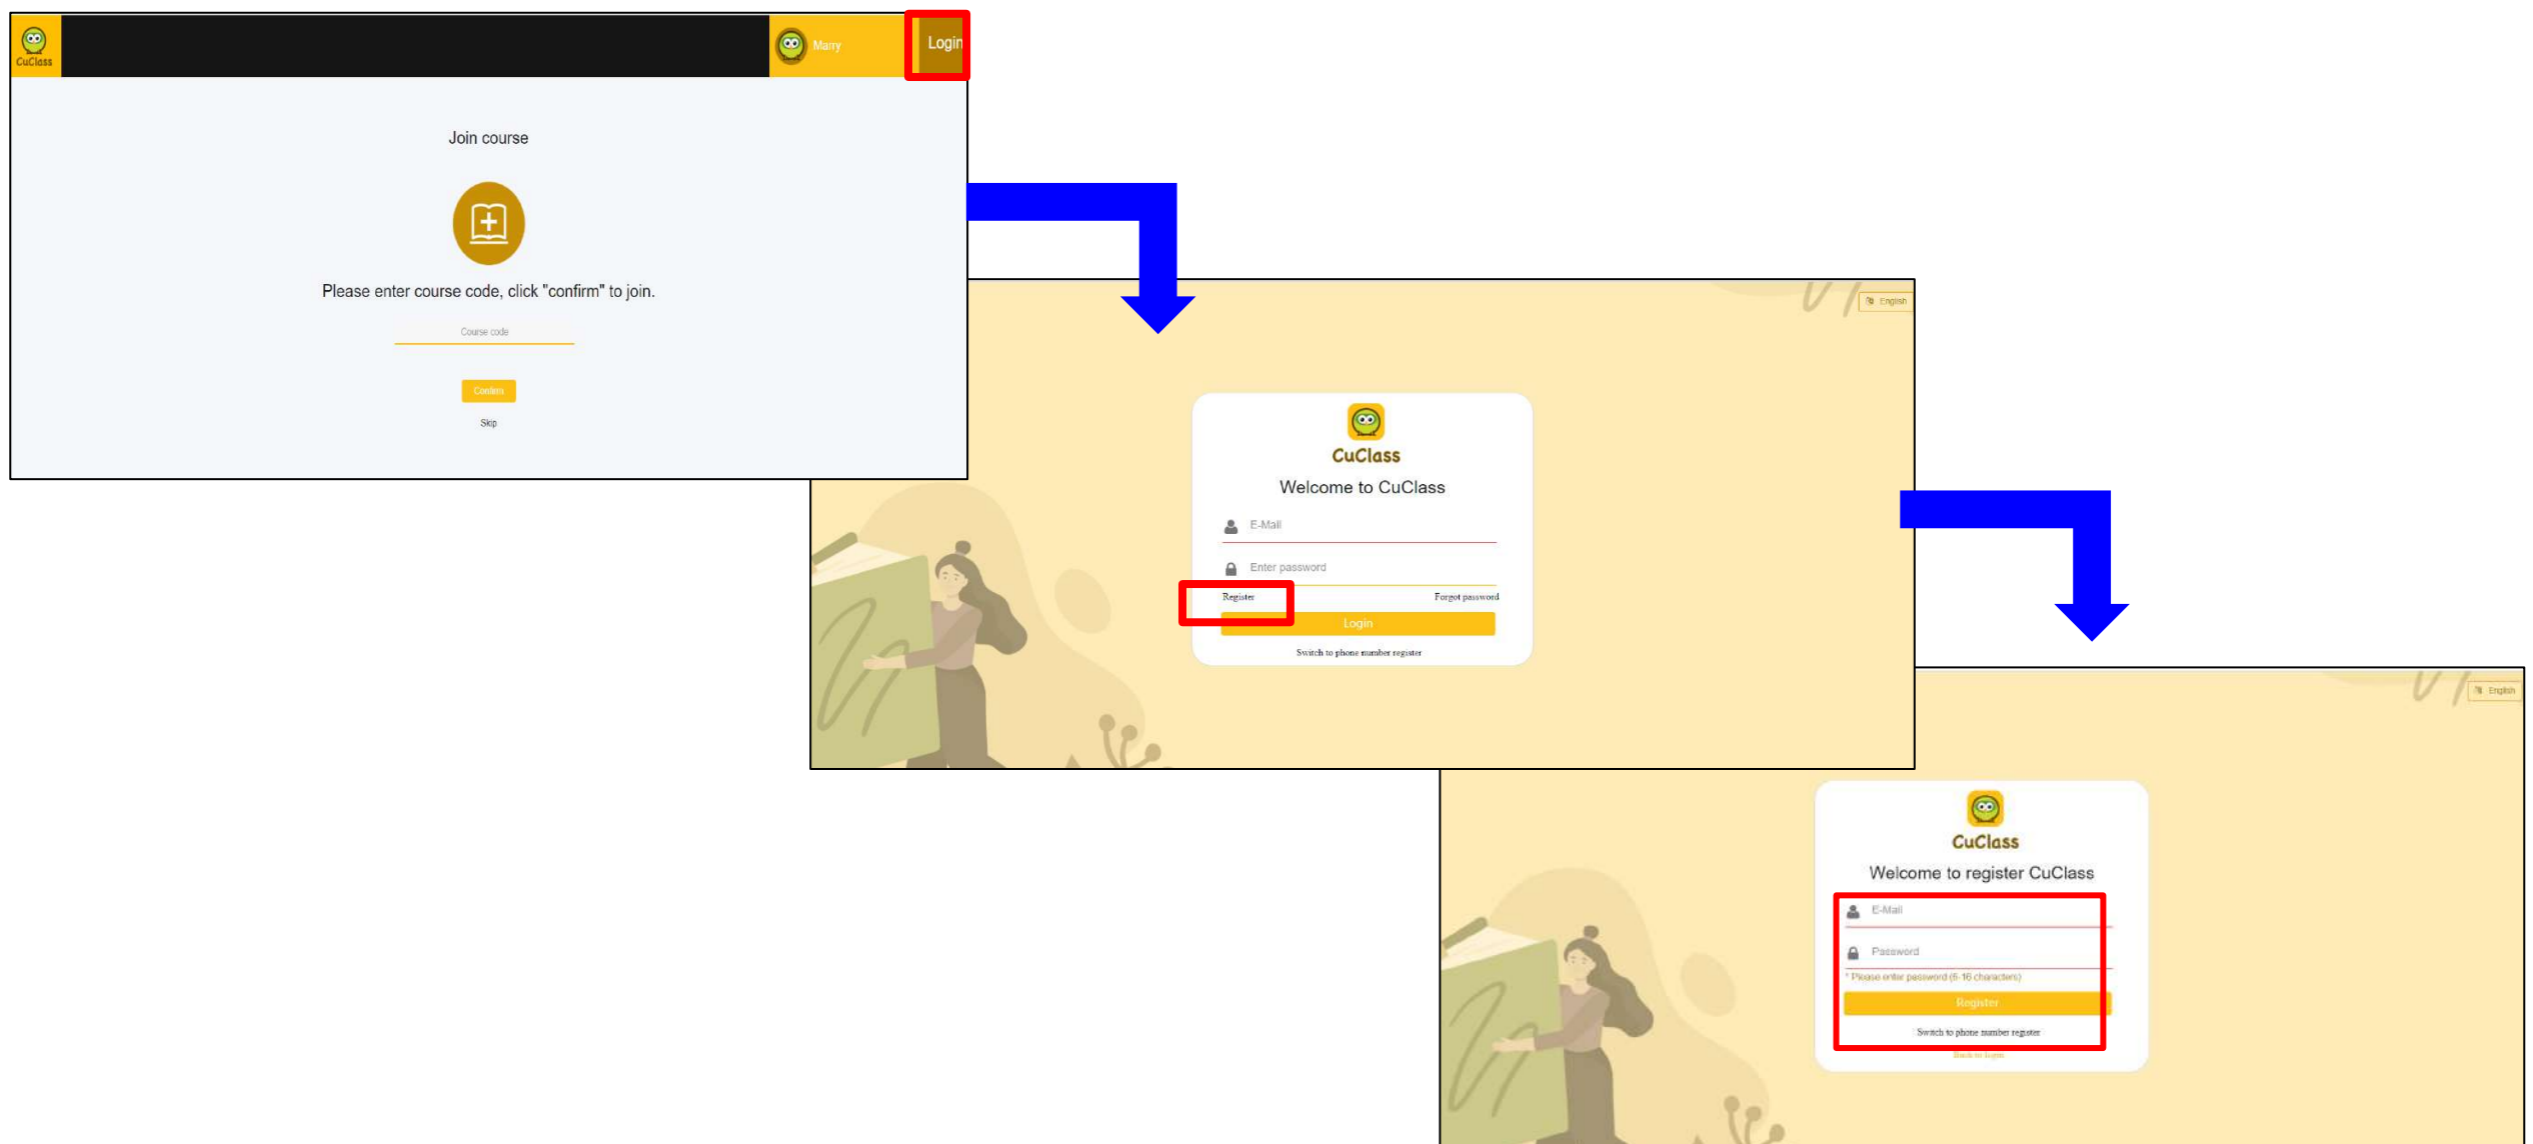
CuClass

Marry

Login

Join course

Please enter course code, click "confirm" to join.

Course code

Confirm

Skip

English

CuClass

Welcome to CuClass

E-Mail

Enter password

Register

Forgot password

Login

Switch to phone number register

English

CuClass

Welcome to register CuClass

E-Mail

Password

* Please enter password (6-16 characters)

Register

Switch to phone number register

Back to login